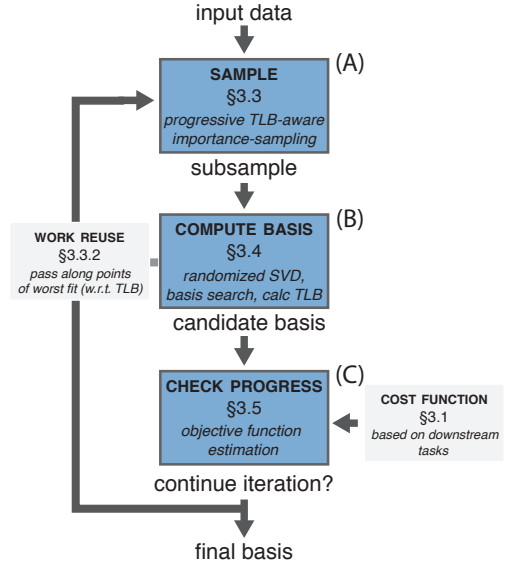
input data

(A)

SAMPLE
§3.3
progressive TLB-aware importance-sampling

subsample

(B)

WORK REUSE
§3.3.2
pass along points of worst fit (w.r.t. TLB)

COMPUTE BASIS
§3.4
randomized SVD, basis search, calc TLB

candidate basis

(C)

CHECK PROGRESS
§3.5
objective function estimation

COST FUNCTION
§3.1
based on downstream tasks

continue iteration?

final basis